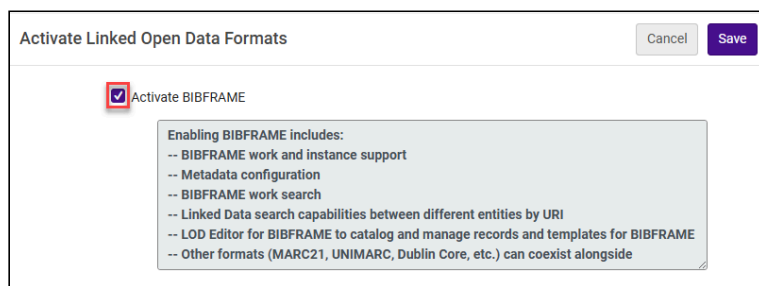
Activate Linked Open Data Formats

Cancel

Save

Activate BIBFRAME

Enabling BIBFRAME includes:
-- BIBFRAME work and instance support
-- Metadata configuration
-- BIBFRAME work search
-- Linked Data search capabilities between different entities by URI
-- LOD Editor for BIBFRAME to catalog and manage records and templates for BIBFRAME
-- Other formats (MARC21, UNIMARC, Dublin Core, etc.) can coexist alongside